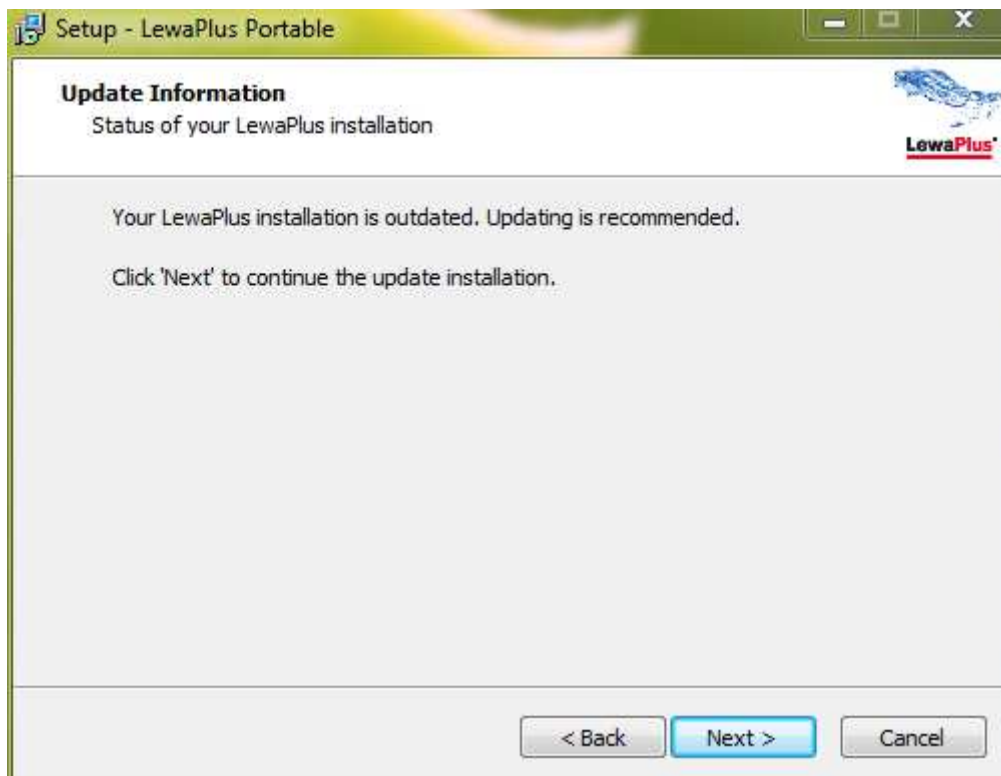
Setup - LewaPlus Portable

Update Information
Status of your LewaPlus installation

LewaPlus

Your LewaPlus installation is outdated. Updating is recommended.

Click 'Next' to continue the update installation.

< Back
Next >
Cancel